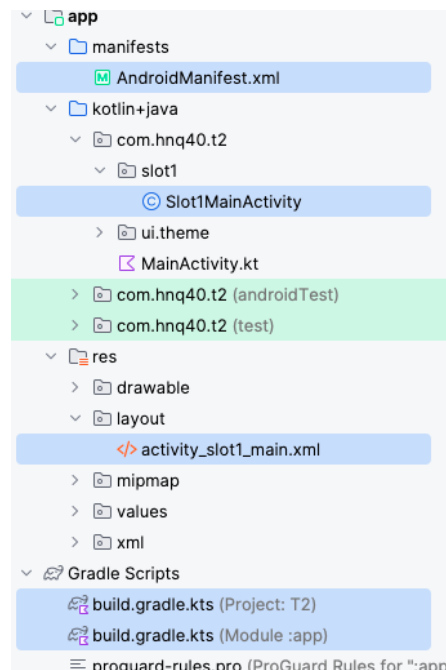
app
manifests
AndroidManifest.xml
kotlin+java
com.hnq40.t2
slot1
Slot1MainActivity
ui.theme
MainActivity.kt
com.hnq40.t2 (androidTest)
com.hnq40.t2 (test)
res
drawable
layout
activity_slot1_main.xml
mipmap
values
xml
Gradle Scripts
build.gradle.kts (Project: T2)
build.gradle.kts (Module :app)
proguard-rules.pro (ProGuard Rules for ":app